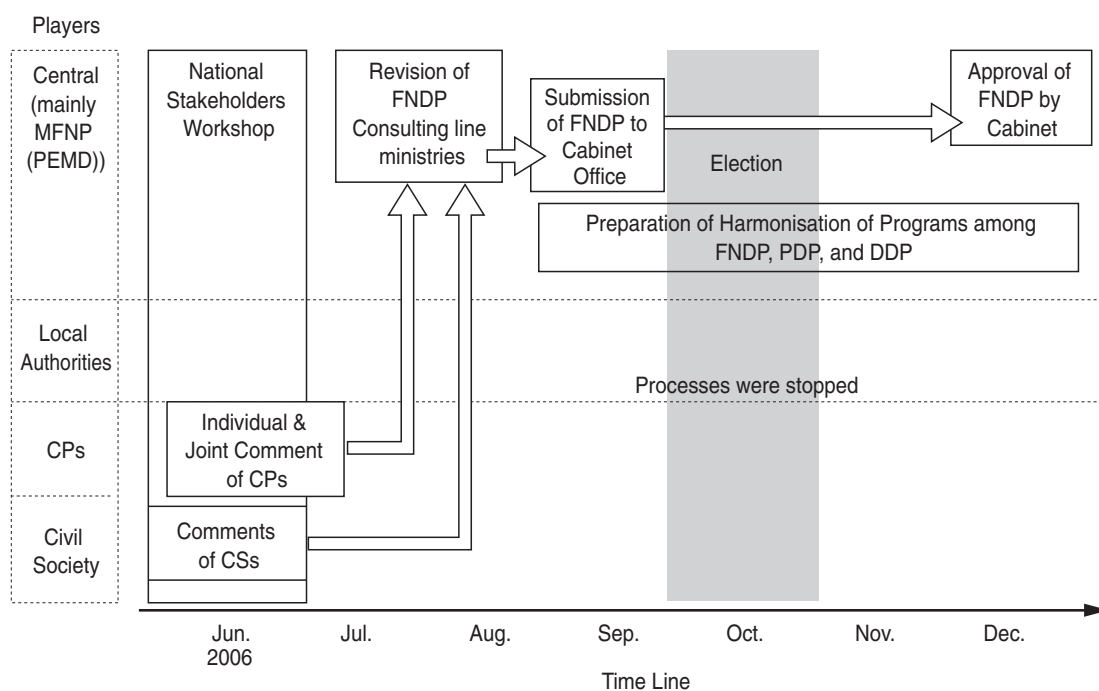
Players

Central (mainly MFNP (PEMD))

National Stakeholders Workshop

Revision of FNDP Consulting line ministries

Submission of FNDP to Cabinet Office

Election

Approval of FNDP by Cabinet

Preparation of Harmonisation of Programs among FNDP, PDP, and DDP

Local Authorities

Processes were stopped

CPs

Individual & Joint Comment of CPs

Civil Society

Comments of CSs

Jun. 2006

Jul.

Aug.

Sep.

Oct.

Nov.

Dec.

Time Line